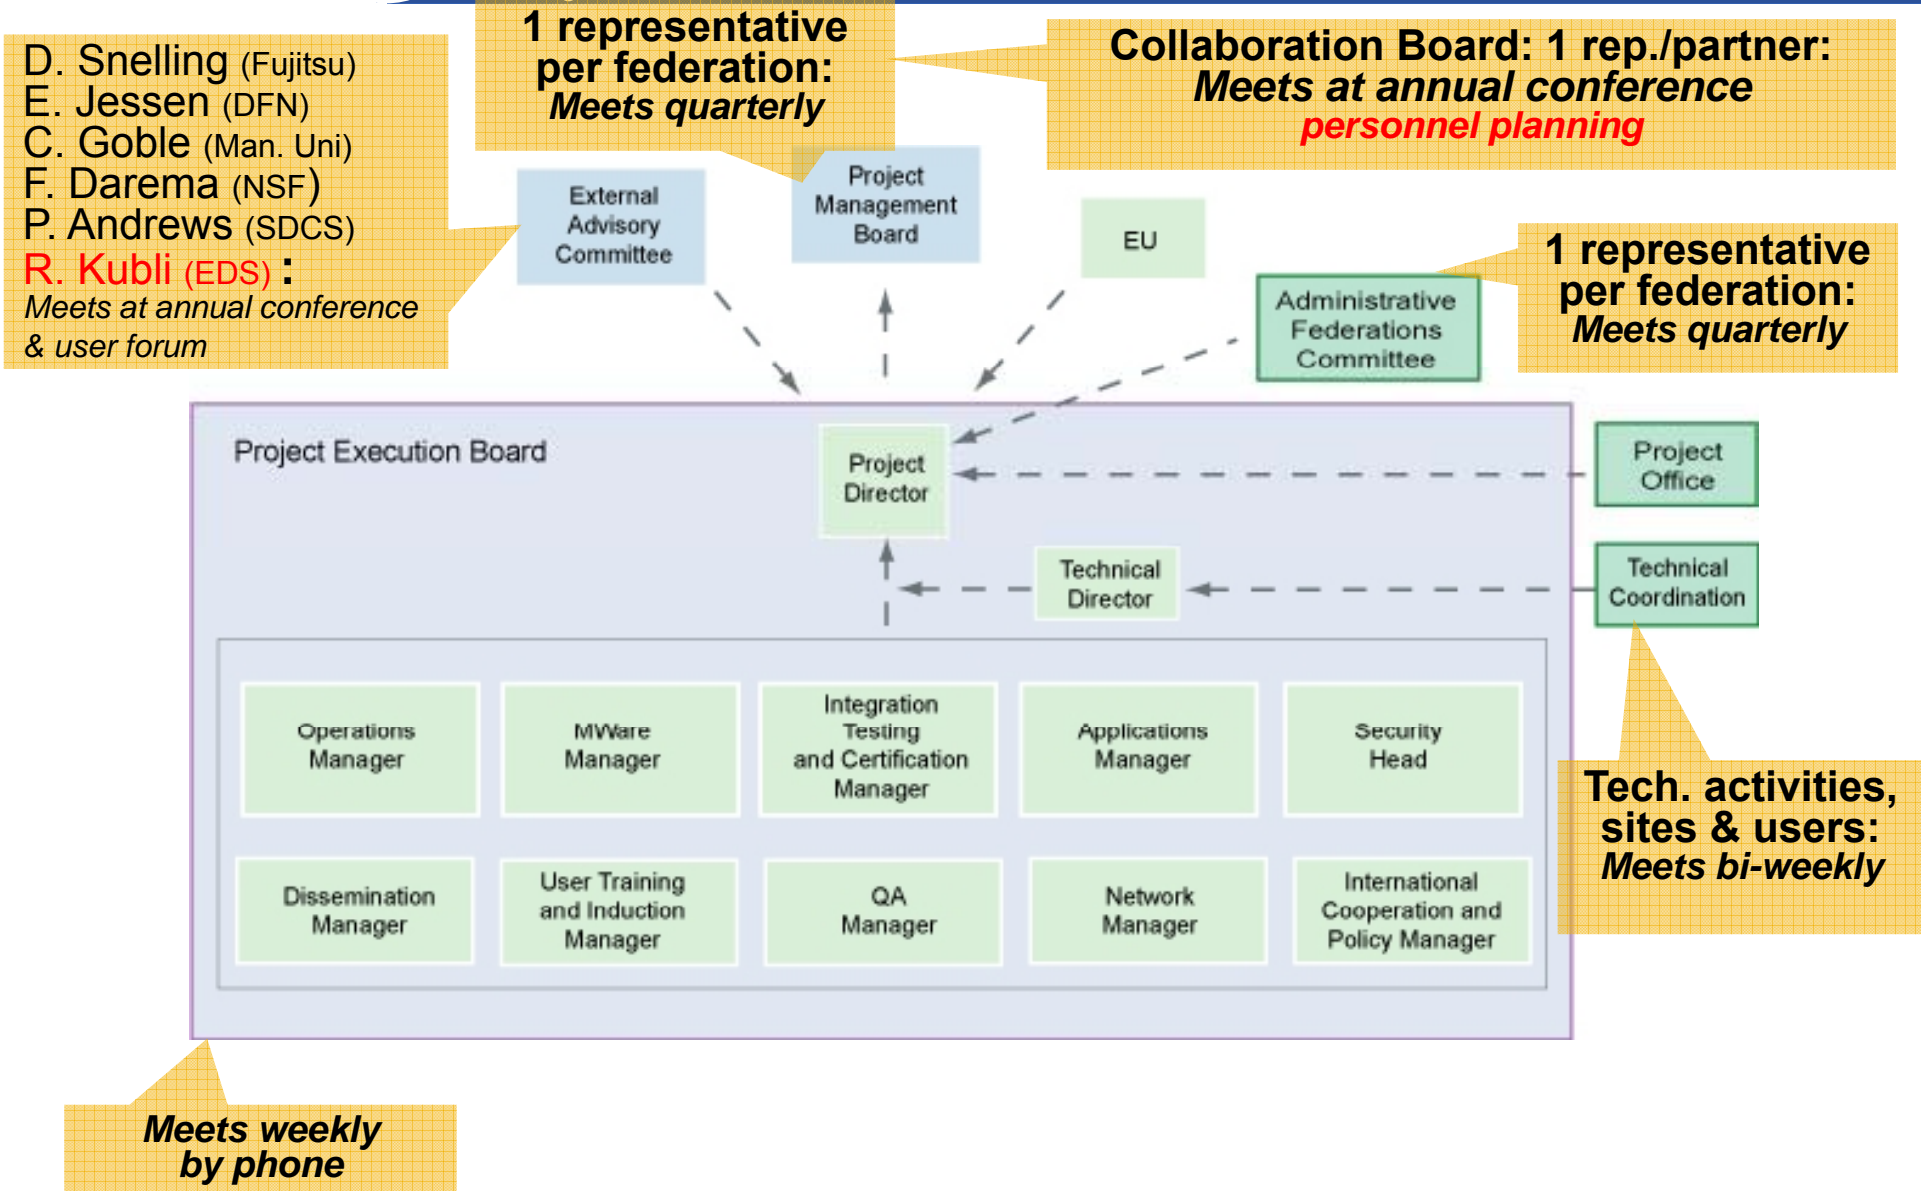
D. Snelling (Fujitsu)
E. Jessen (DFN)
C. Goble (Man. Uni)
F. Darema (NSF)
P. Andrews (SDCS)
R. Kubli (EDS) :
Meets at annual conference & user forum

1 representative per federation:
Meets quarterly

Collaboration Board: 1 rep./partner:
Meets at annual conference
personnel planning

External Advisory Committee

Project Management Board

EU

Administrative Federations Committee

1 representative per federation:
Meets quarterly

Project Execution Board

Project Director

Project Office

Technical Director

Technical Coordination

Operations Manager

MWare Manager

Integration Testing and Certification Manager

Applications Manager

Security Head

Tech. activities, sites & users:
Meets bi-weekly

Dissemination Manager

User Training and Induction Manager

QA Manager

Network Manager

International Cooperation and Policy Manager

Meets weekly by phone